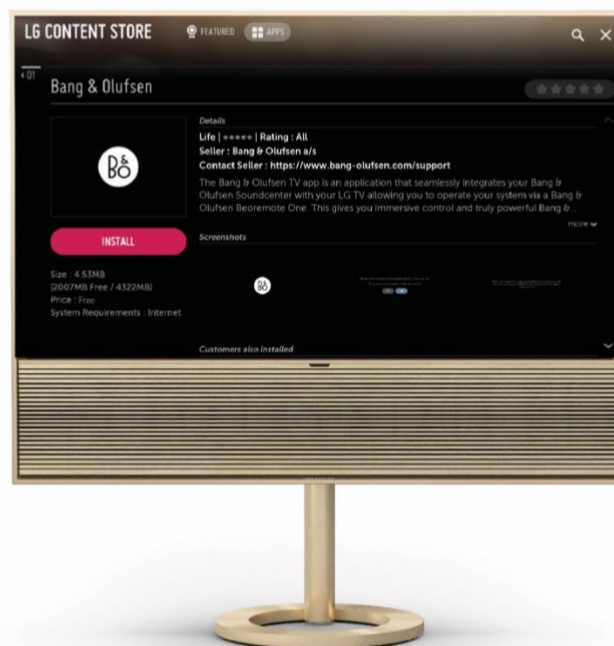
LG CONTENT STORE FEATURED APPS

‹ 01

Bang & Olufsen

Details
Life | ★★★★★ | Rating : All
Seller : Bang & Olufsen a/s
Contact Seller : https://www.bang-olufsen.com/support

The Bang & Olufsen TV app is an application that seamlessly integrates your Bang & Olufsen Soundcenter with your LG TV allowing you to operate your system via a Bang & Olufsen Beoremote One. This gives you immersive control and truly powerful Bang &...

more

B&O

INSTALL

Screenshots

Size : 4.53MB
(2007MB Free / 4322MB)
Price : Free
System Requirements : Internet

Customers also installed